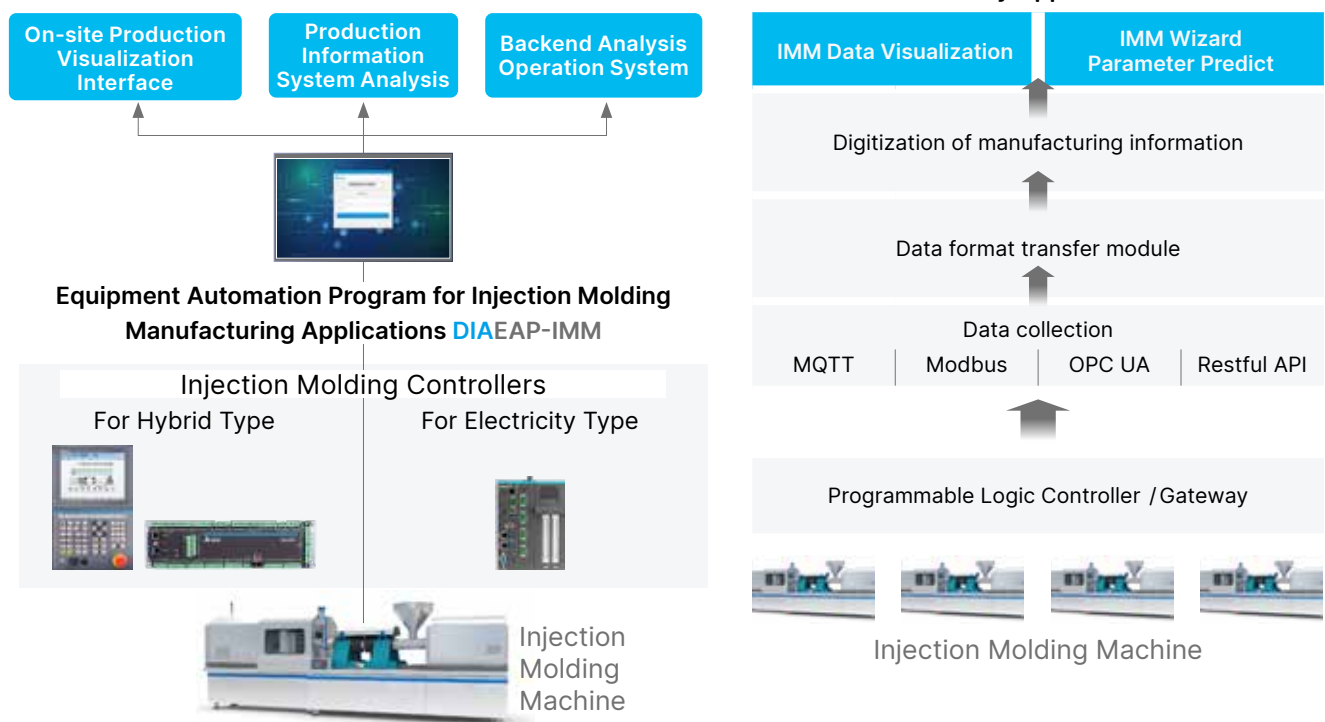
On-site Production Visualization Interface

Production Information System Analysis

Backend Analysis Operation System

Equipment Automation Program for Injection Molding Manufacturing Applications DIAEAP-IMM

Injection Molding Controllers

For Hybrid Type

For Electricity Type

Injection Molding Machine

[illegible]

IMM Data Visualization

IMM Wizard Parameter Predict

Digitization of manufacturing information

Data format transfer module

Data collection

| MQTT | Modbus | OPC UA | Restful API |
|---|---|---|---|

Programmable Logic Controller / Gateway

Injection Molding Machine